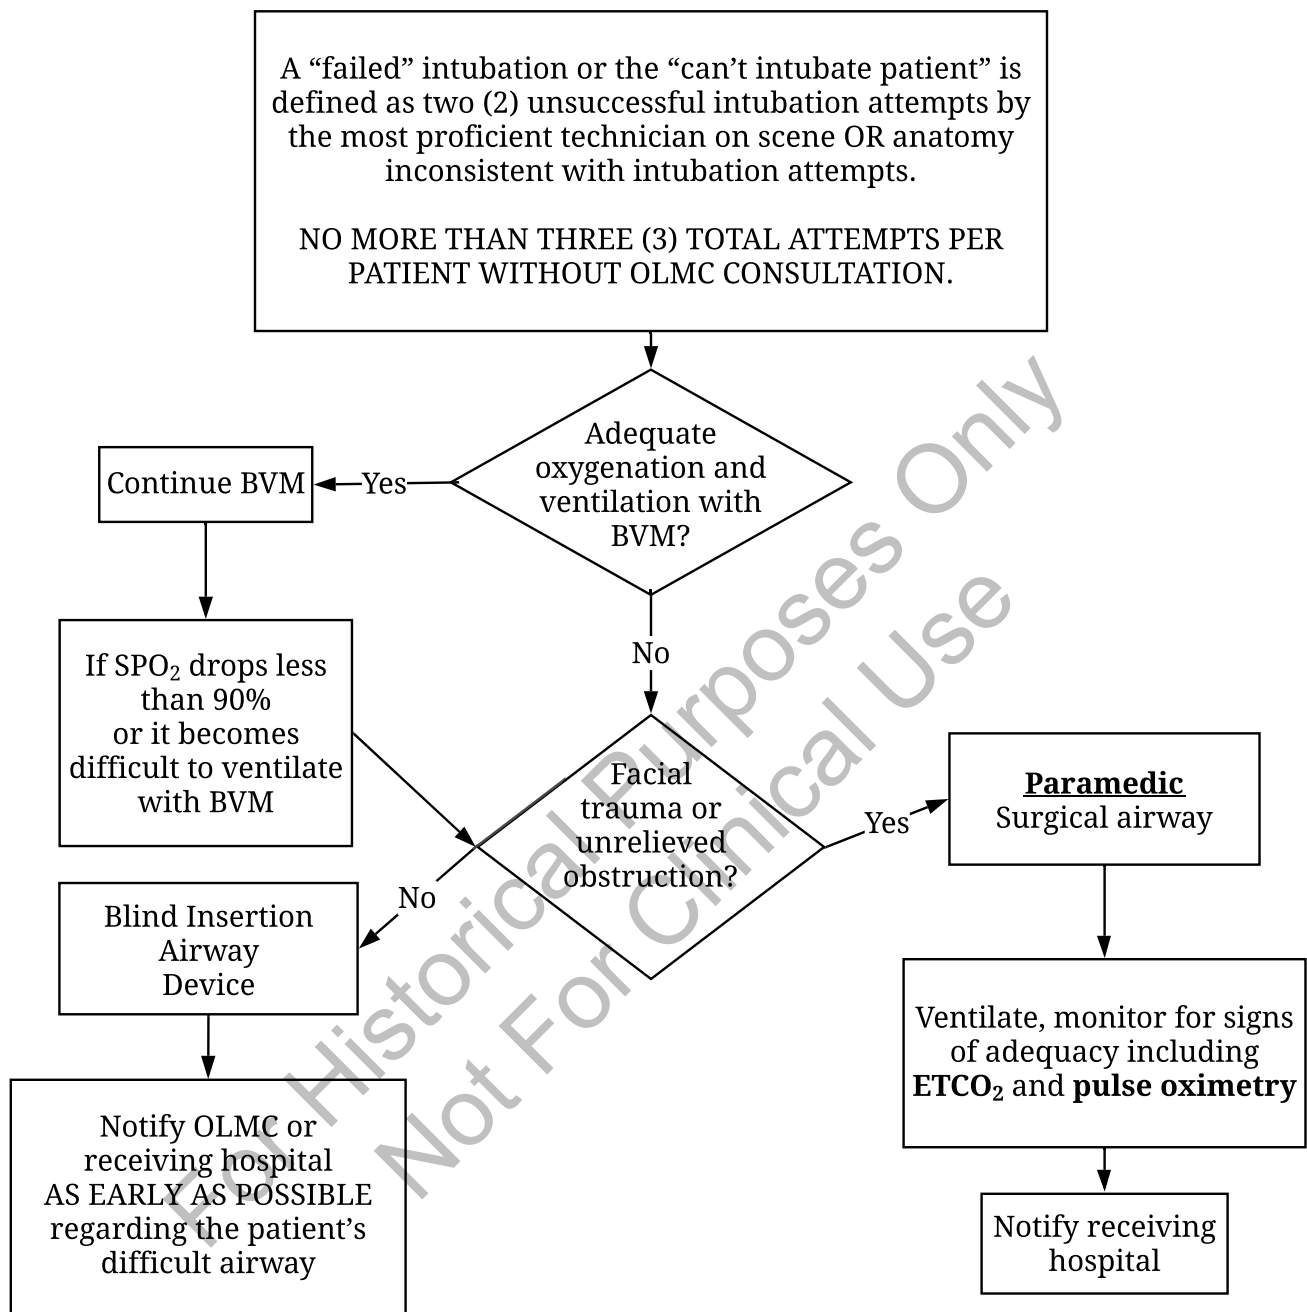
A “failed” intubation or the “can’t intubate patient” is defined as two (2) unsuccessful intubation attempts by the most proficient technician on scene OR anatomy inconsistent with intubation attempts.

NO MORE THAN THREE (3) TOTAL ATTEMPTS PER PATIENT WITHOUT OLMC CONSULTATION.

Adequate oxygenation and ventilation with BVM?

Yes

Continue BVM

If $SPO_2$ drops less than 90% or it becomes difficult to ventilate with BVM

No

Facial trauma or unrelieved obstruction?

Yes

Paramedic
Surgical airway

No

Blind Insertion Airway Device

Notify OLMC or receiving hospital AS EARLY AS POSSIBLE regarding the patient’s difficult airway

Ventilate, monitor for signs of adequacy including **$ETCO_2$** and **pulse oximetry**

Notify receiving hospital

For Historical Purposes Only
Not For Clinical Use